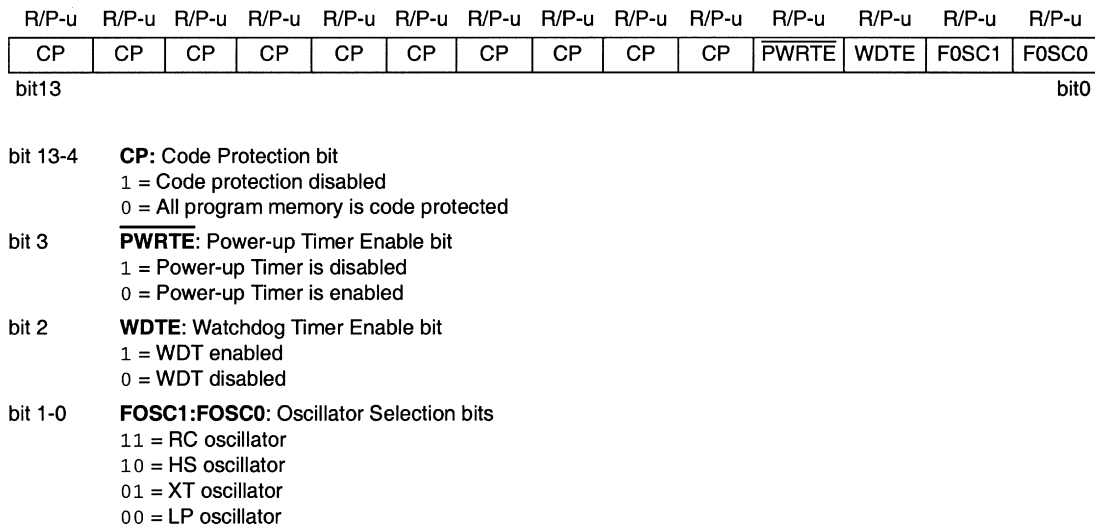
| R/P-u | R/P-u | R/P-u | R/P-u | R/P-u | R/P-u | R/P-u | R/P-u | R/P-u | R/P-u | R/P-u | R/P-u | R/P-u | R/P-u |
|---|---|---|---|---|---|---|---|---|---|---|---|---|---|
| CP | CP | CP | CP | CP | CP | CP | CP | CP | CP | $\overline{\text{PWRTE}}$ | WDTE | F0SC1 | F0SC0 |

bit13 bit0

bit 13-4 **CP:** Code Protection bit
1 = Code protection disabled
0 = All program memory is code protected

bit 3 $\overline{\text{PWRTE}}$: Power-up Timer Enable bit
1 = Power-up Timer is disabled
0 = Power-up Timer is enabled

bit 2 **WDTE**: Watchdog Timer Enable bit
1 = WDT enabled
0 = WDT disabled

bit 1-0 **FOSC1:FOSC0**: Oscillator Selection bits
11 = RC oscillator
10 = HS oscillator
01 = XT oscillator
00 = LP oscillator